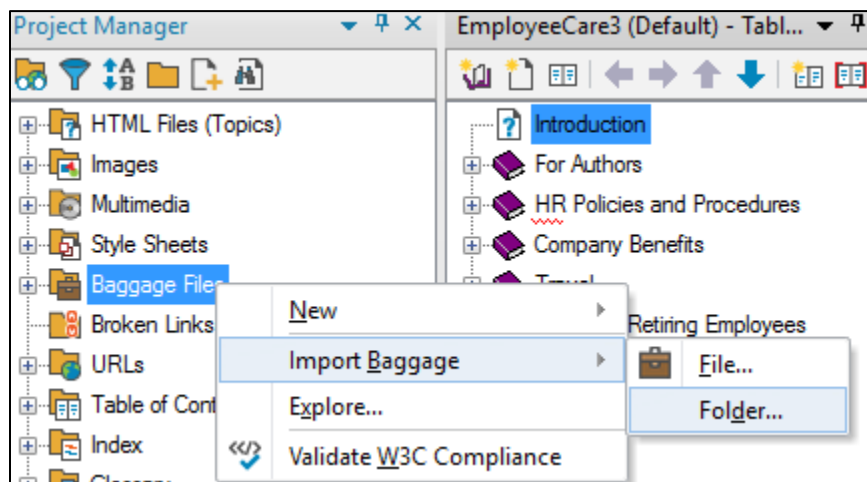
Project Manager

HTML Files (Topics)
Images
Multimedia
Style Sheets
Baggage Files
Broken Links
URLs
Table of Cont
Index
Glossary

EmployeeCare3 (Default) - Tabl...

Introduction
For Authors
HR Policies and Procedures
Company Benefits
Travel
Retiring Employees

New
Import Baggage
Explore...
Validate W3C Compliance

File...
Folder...